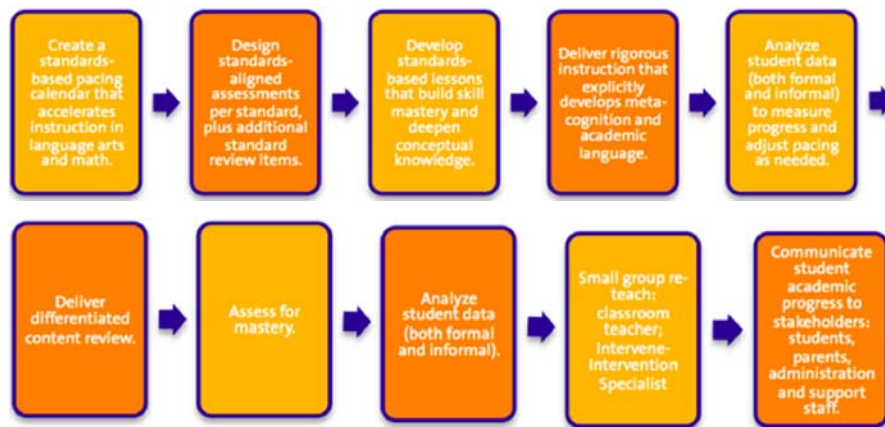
Create a standards-based pacing calendar that accelerates instruction in language arts and math.

Design standards-aligned assessments per standard, plus additional standard review items.

Develop standards-based lessons that build skill mastery and deepen conceptual knowledge.

Deliver rigorous instruction that explicitly develops meta-cognition and academic language.

Analyze student data (both formal and informal) to measure progress and adjust pacing as needed.

Deliver differentiated content review.

Assess for mastery.

Analyze student data (both formal and informal).

Small group re-teach: classroom teacher; Intervene-Intervention Specialist

Communicate student academic progress to stakeholders: students, parents, administration and support staff.